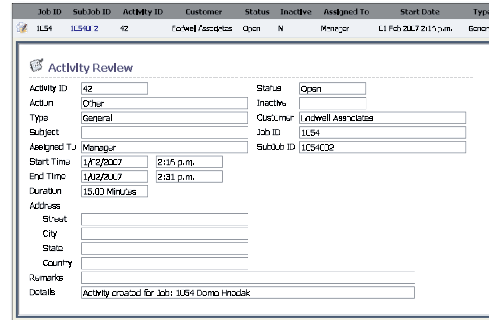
| Job ID | SubJob ID | Activity ID | Customer | Status | Inactive | Assigned To | Start Date | Type |
|---|---|---|---|---|---|---|---|---|
| 1L54 | 1L54C02 | 42 | Fotwell Associates | Open | N | Manager | 01 Feb 2007 2:15 p.m. | Gener |

Activity Review

Activity ID 42
Status Open
Action Other
Inactive
Type General
Customer Lindwell Associates
Subject
Job ID 1L54
Assigned To Manager
SubJob ID 1C54C02
Start Time 1/02/2007 2:15 p.m.
End Time 1/02/2007 2:31 p.m.
Duration 15.00 Minutes
Address
Street
City
State
Country
Remarks
Details Activity created for Job: 1L54 Demo Hnodak